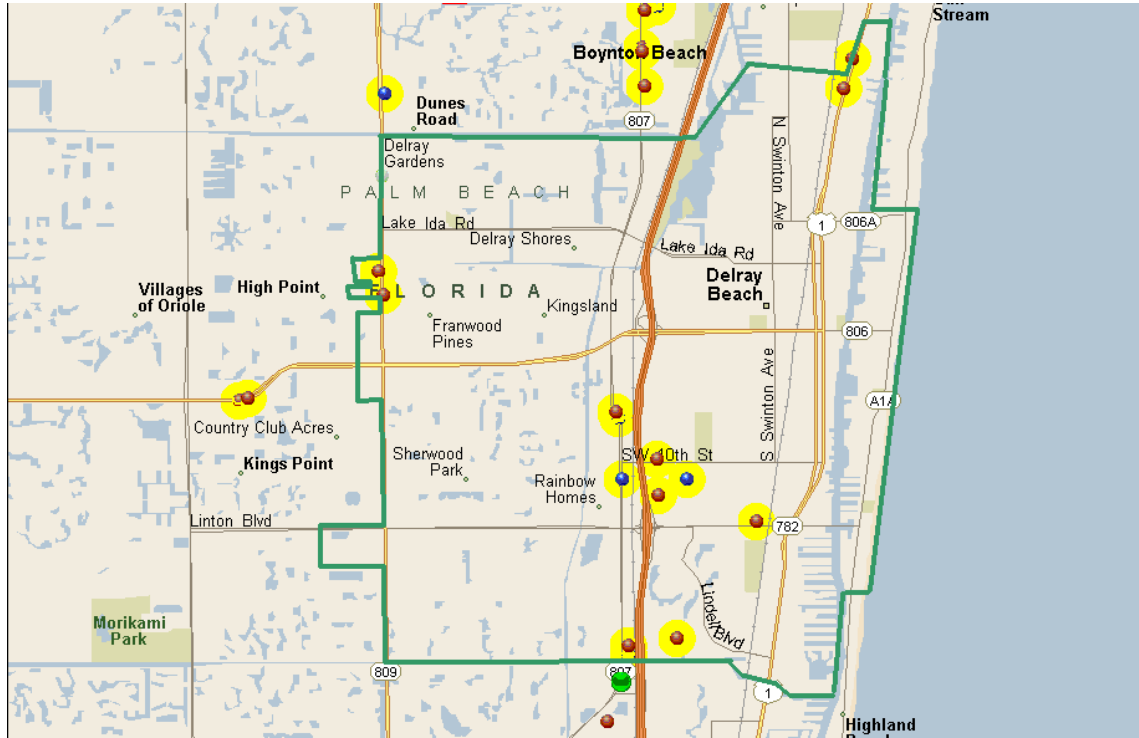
Stream
Boynton Beach
Dunes Road
807
Delray Gardens
PALM BEACH
N Swinton Ave
1
806A
Lake Ida Rd
Delray Shores
Lake Ida Rd
Delray Beach
Villages of Oriole
High Point
FLORIDA
Kingsland
Franwood Pines
806
S Swinton Ave
A1A
Country Club Acres
Kings Point
Sherwood Park
SW 10th St
Rainbow Homes
Linton Blvd
782
Morikami Park
Lindell Blvd
809
807
1
Highland